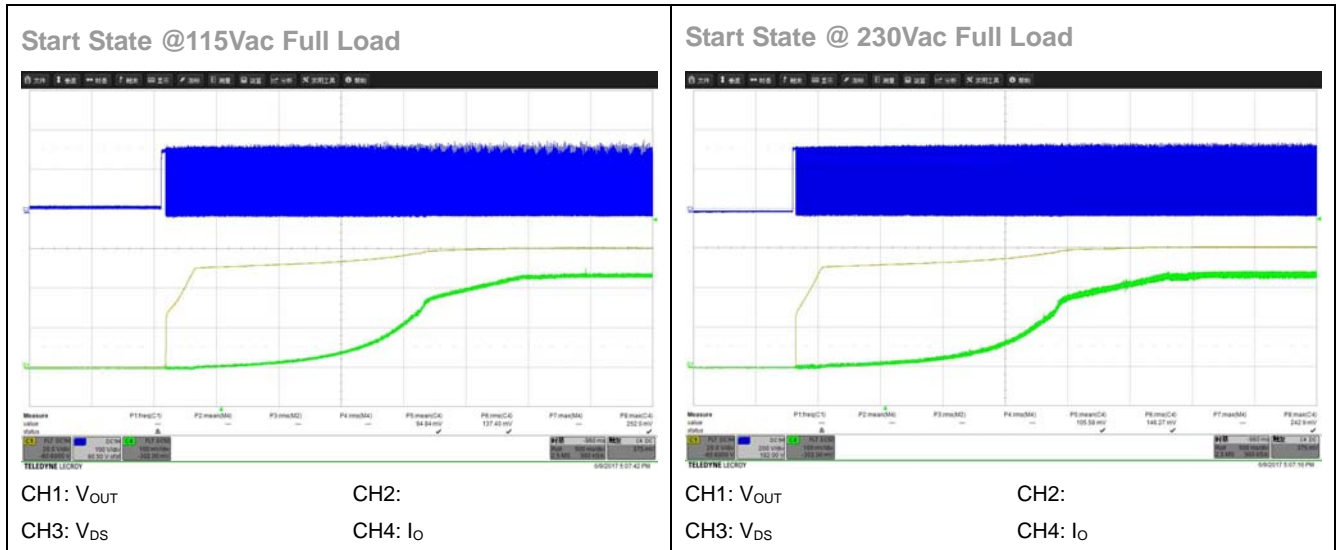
| Start State @115Vac Full Load | Start State @ 230Vac Full Load |
|---|---|
| Measure P1:freq(C1) P2:mean(M4) P3:rms(M2) P4:rms(M4) P5:mean(C4) P6:rms(C4) P7:max(M4) P8:max(C4) value 94.84 mV 137.40 mV 252.0 mV status | Measure P1:freq(C1) P2:mean(M4) P3:rms(M2) P4:rms(M4) P5:mean(C4) P6:rms(C4) P7:max(M4) P8:max(C4) value 105.58 mV 146.27 mV 242.9 mV status |
| TELEDYNE LECROY 6/8/2017 5:07:42 PM | TELEDYNE LECROY 6/8/2017 5:07:10 PM |
| CH1: $V_{OUT}$ CH2: | CH1: $V_{OUT}$ CH2: |
| CH3: $V_{DS}$ CH4: $I_O$ | CH3: $V_{DS}$ CH4: $I_O$ |